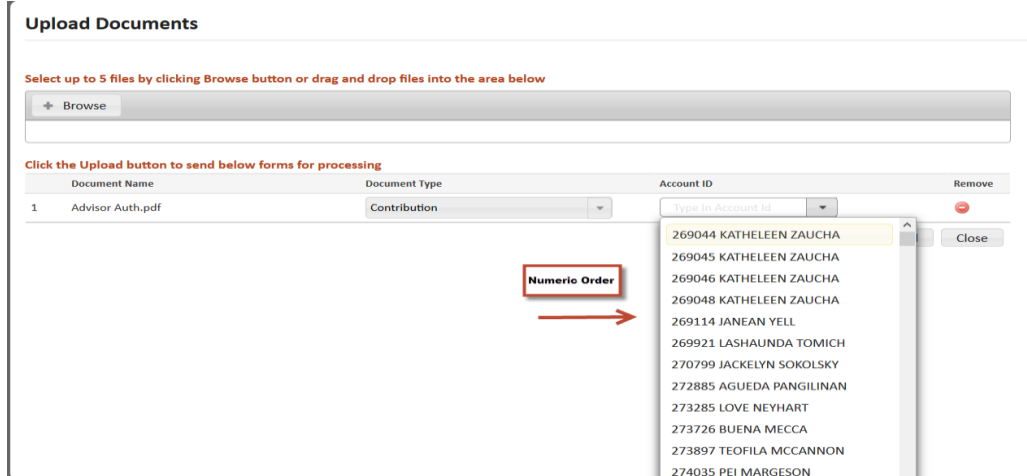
Upload Documents

Select up to 5 files by clicking Browse button or drag and drop files into the area below

+ Browse

Click the Upload button to send below forms for processing

| | Document Name | Document Type | Account ID | Remove |
|---|---|---|---|---|
| 1 | Advisor Auth.pdf | Contribution | Type In Account Id | |

Close

Numeric Order

269044 KATHELEEN ZAUCHA
269045 KATHELEEN ZAUCHA
269046 KATHELEEN ZAUCHA
269048 KATHELEEN ZAUCHA
269114 JANEAN YELL
269921 LASHAUNDA TOMICH
270799 JACKELYN SOKOLSKY
272885 AGUEDA PANGILINAN
273285 LOVE NEYHART
273726 BUENA MECCA
273897 TEOFILA MCCANNON
274035 PEI MARGESON